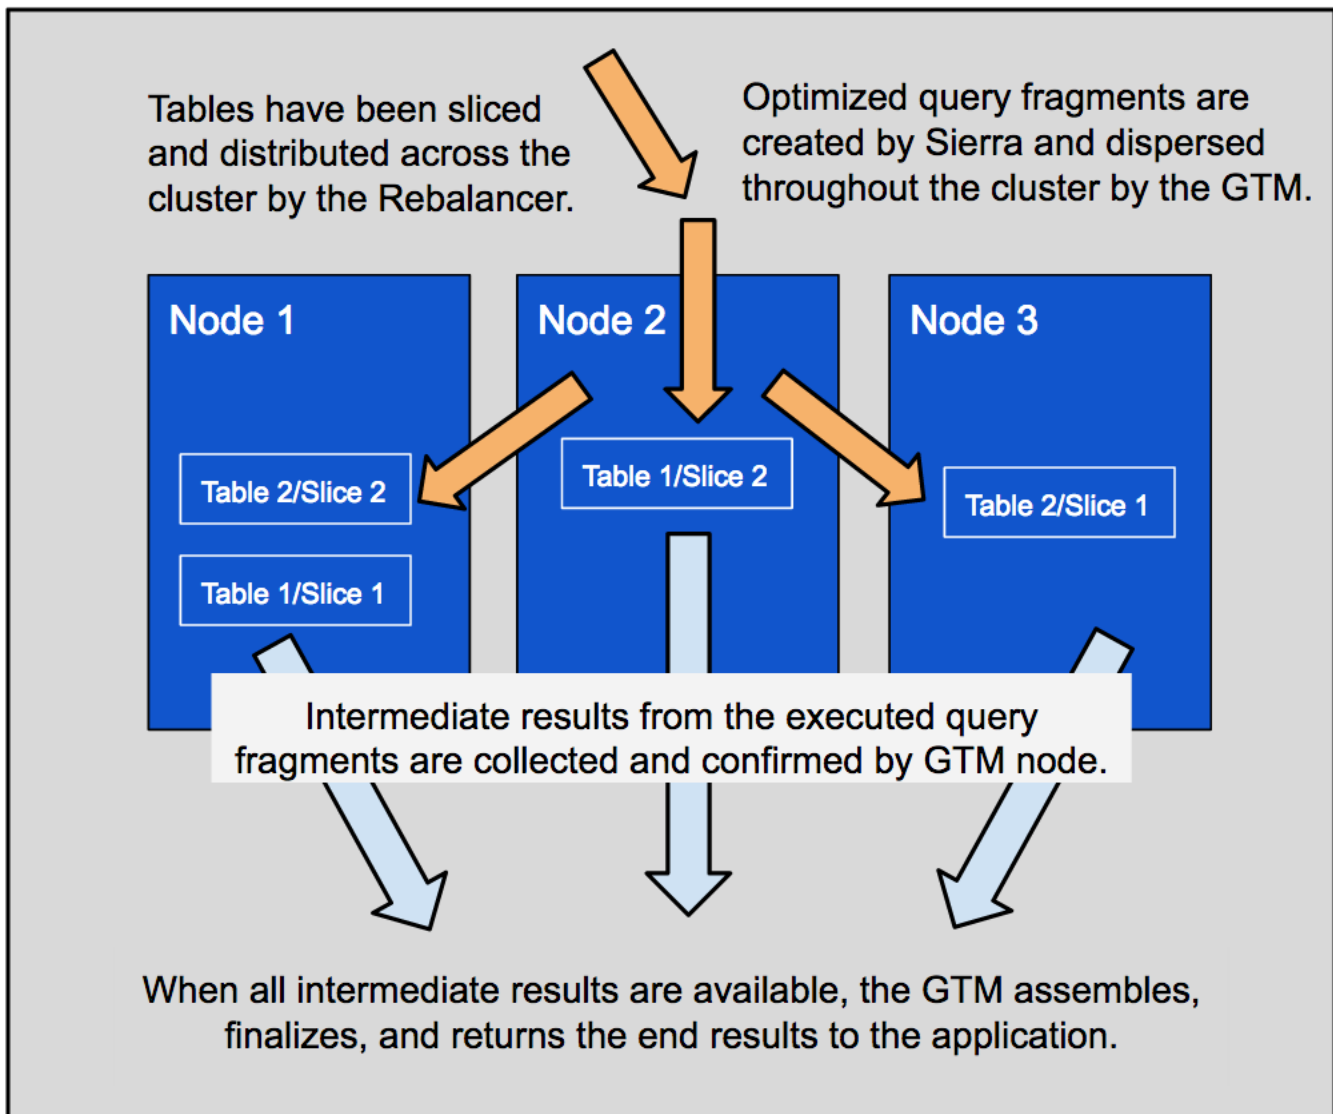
Tables have been sliced and distributed across the cluster by the Rebalancer.

Optimized query fragments are created by Sierra and dispersed throughout the cluster by the GTM.

Node 1

Node 2

Node 3

Table 2/Slice 2

Table 1/Slice 1

Table 1/Slice 2

Table 2/Slice 1

Intermediate results from the executed query fragments are collected and confirmed by GTM node.

When all intermediate results are available, the GTM assembles, finalizes, and returns the end results to the application.